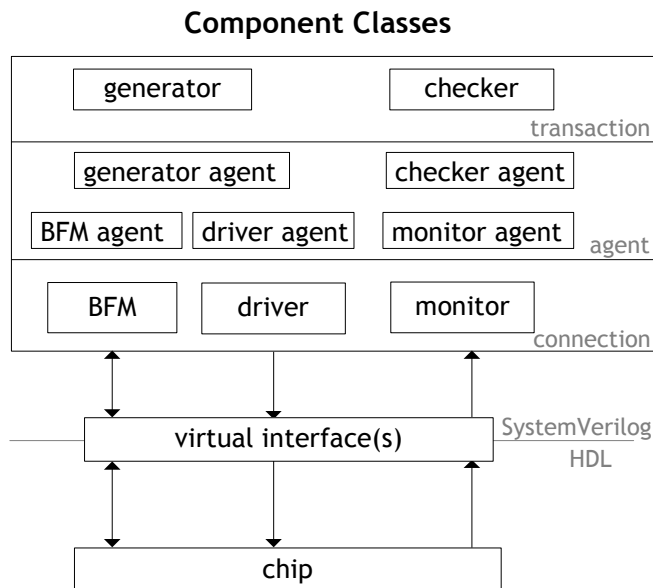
Component Classes

generator

checker

transaction

generator agent

checker agent

BFM agent

driver agent

monitor agent

agent

BFM

driver

monitor

connection

virtual interface(s)

SystemVerilog

HDL

chip